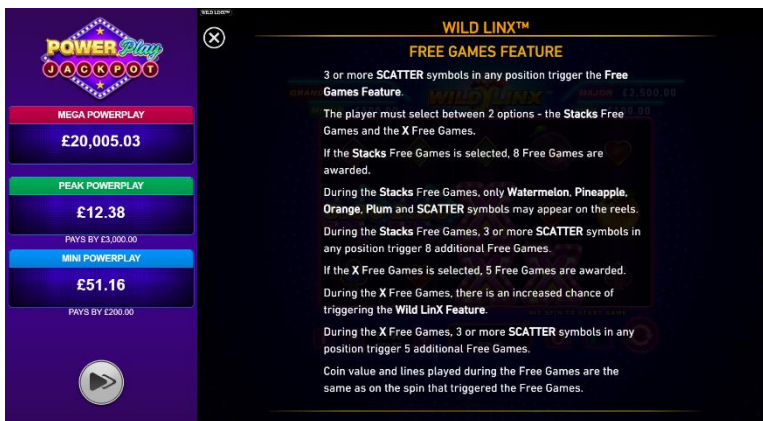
POWER Play JACKPOT

MEGA POWERPLAY

£20,005.03

PEAK POWERPLAY

£12.38

PAYS BY £3,000.00

MINI POWERPLAY

£51.16

PAYS BY £200.00

WILD LINX™

FREE GAMES FEATURE

3 or more SCATTER symbols in any position trigger the Free Games Feature.

The player must select between 2 options - the Stacks Free Games and the X Free Games.

If the Stacks Free Games is selected, 8 Free Games are awarded.

During the Stacks Free Games, only Watermelon, Pineapple, Orange, Plum and SCATTER symbols may appear on the reels.

During the Stacks Free Games, 3 or more SCATTER symbols in any position trigger 8 additional Free Games.

If the X Free Games is selected, 5 Free Games are awarded.

During the X Free Games, there is an increased chance of triggering the Wild LinX Feature.

During the X Free Games, 3 or more SCATTER symbols in any position trigger 5 additional Free Games.

Coin value and lines played during the Free Games are the same as on the spin that triggered the Free Games.